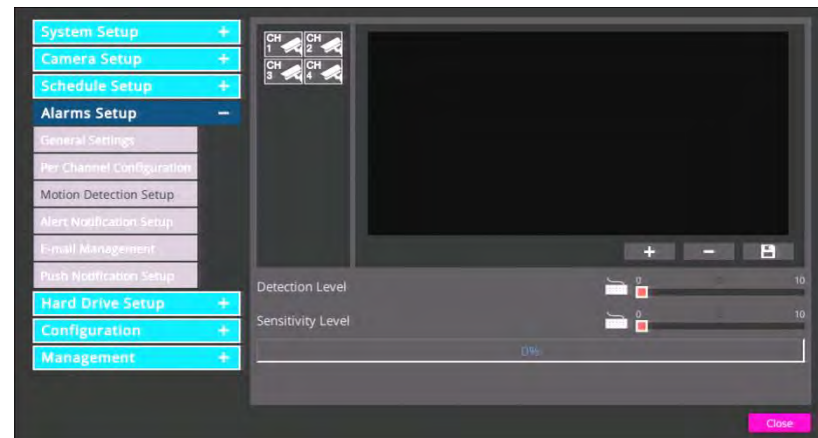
System Setup +
Camera Setup +
Schedule Setup +
Alarms Setup −
General Settings
Per Channel Configuration
Motion Detection Setup
Alert Notification Setup
E-mail Management
Push Notification Setup
Hard Drive Setup +
Configuration +
Management +

CH 1
CH 2
CH 3
CH 4

+
−

Detection Level
0
10
Sensitivity Level
0
10
0%

Close